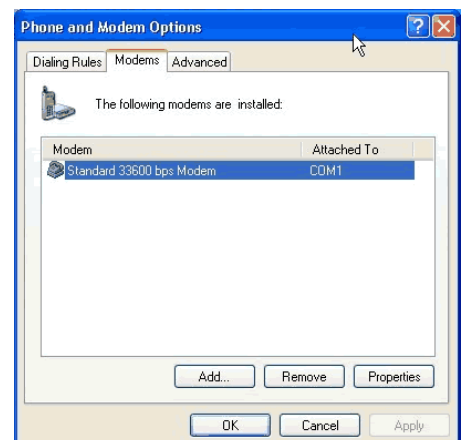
Phone and Modem Options

Dialing Rules | Modems | Advanced

The following modems are installed:

| Modem | Attached To |
|---|---|
| Standard 33600 bps Modem | COM1 |

Add... Remove Properties

OK Cancel Apply